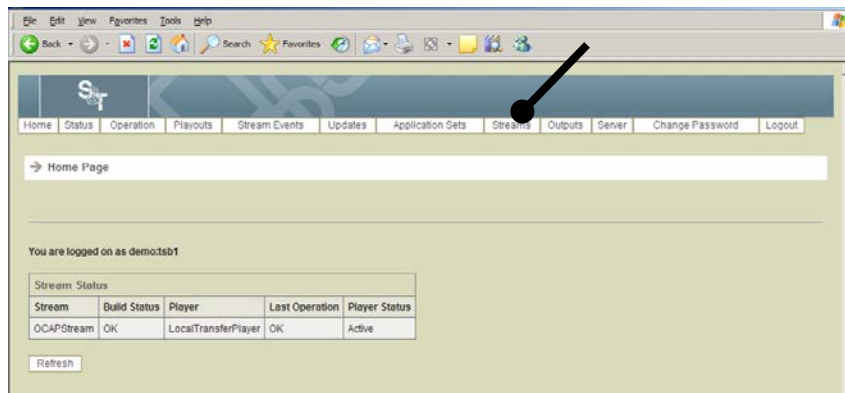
File Edit View Favorites Tools Help

Back Search Favorites

S&T

Home | Status | Operation | Playouts | Stream Events | Updates | Application Sets | Streams | Outputs | Server | Change Password | Logout

→ Home Page

You are logged on as demo:tsb1

| Stream Status | | | | |
|---|---|---|---|---|
| Stream | Build Status | Player | Last Operation | Player Status |
| OCAPStream | OK | LocalTransferPlayer | OK | Active |

Refresh